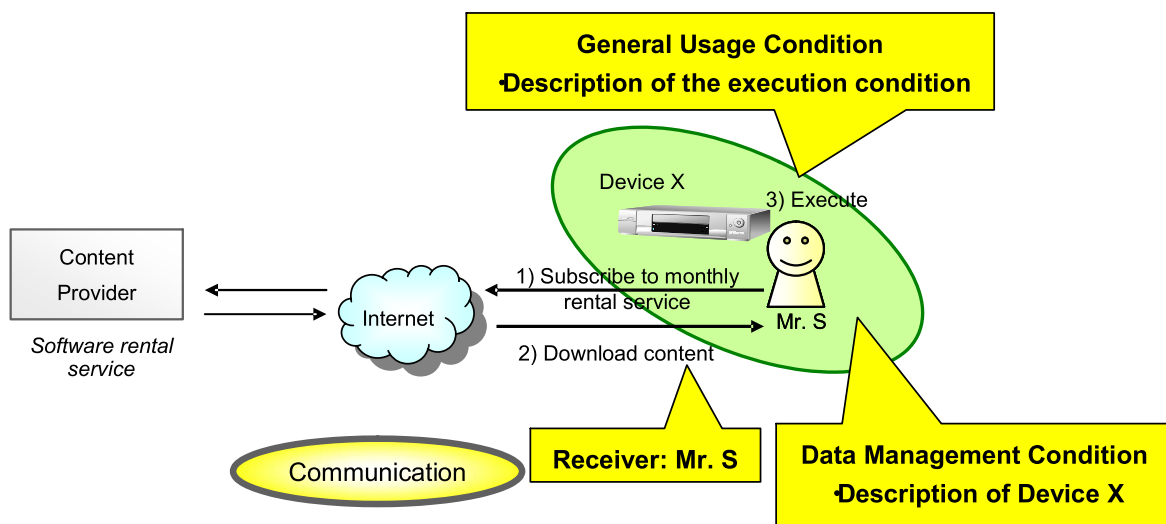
General Usage Condition
•Description of the execution condition

Device X

3) Execute

Content Provider

Software rental service

Internet

1) Subscribe to monthly rental service

Mr. S

2) Download content

Communication

Receiver: Mr. S

Data Management Condition
•Description of Device X